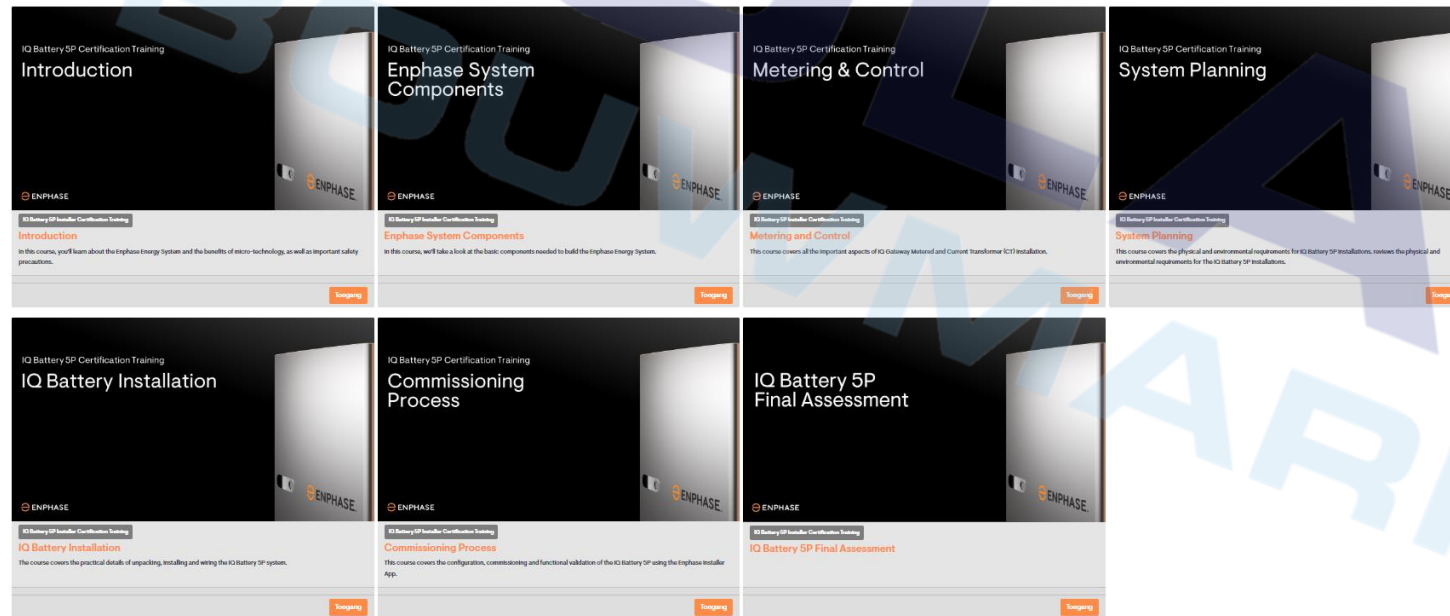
IQ Battery 5P Certification Training
Introduction
ENPHASE
ENPHASE
IQ Battery 5P Installer Certification Training
Introduction
In this course, you'll learn about the Enphase Energy System and the benefits of micro-technology, as well as important safety precautions.
Toegang

IQ Battery 5P Certification Training
Enphase System Components
ENPHASE
ENPHASE
IQ Battery 5P Installer Certification Training
Enphase System Components
In this course, we'll take a look at the basic components needed to build the Enphase Energy System.
Toegang

IQ Battery 5P Certification Training
Metering & Control
ENPHASE
ENPHASE
IQ Battery 5P Installer Certification Training
Metering and Control
This course covers all the important aspects of IQ Gateway Metered and Current Transformer (CT) installation.
Toegang

IQ Battery 5P Certification Training
System Planning
ENPHASE
ENPHASE
IQ Battery 5P Installer Certification Training
System Planning
This course covers the physical and environmental requirements for IQ Battery 5P installations. reviews the physical and environmental requirements for The IQ Battery 5P installations.
Toega

IQ Battery 5P Certification Training
IQ Battery Installation
ENPHASE
ENPHASE
IQ Battery 5P Installer Certification Training
IQ Battery Installation
The course covers the practical details of unpacking, installing and wiring the IQ Battery 5P system.
Toegang

IQ Battery 5P Certification Training
Commissioning Process
ENPHASE
ENPHASE
IQ Battery 5P Installer Certification Training
Commissioning Process
This course covers the configuration, commissioning and functional validation of the IQ Battery 5P using the Enphase Installer App.
Toegang

IQ Battery 5P
Final Assessment
ENPHASE
ENPHASE
IQ Battery 5P Installer Certification Training
IQ Battery 5P Final Assessment
Toegang